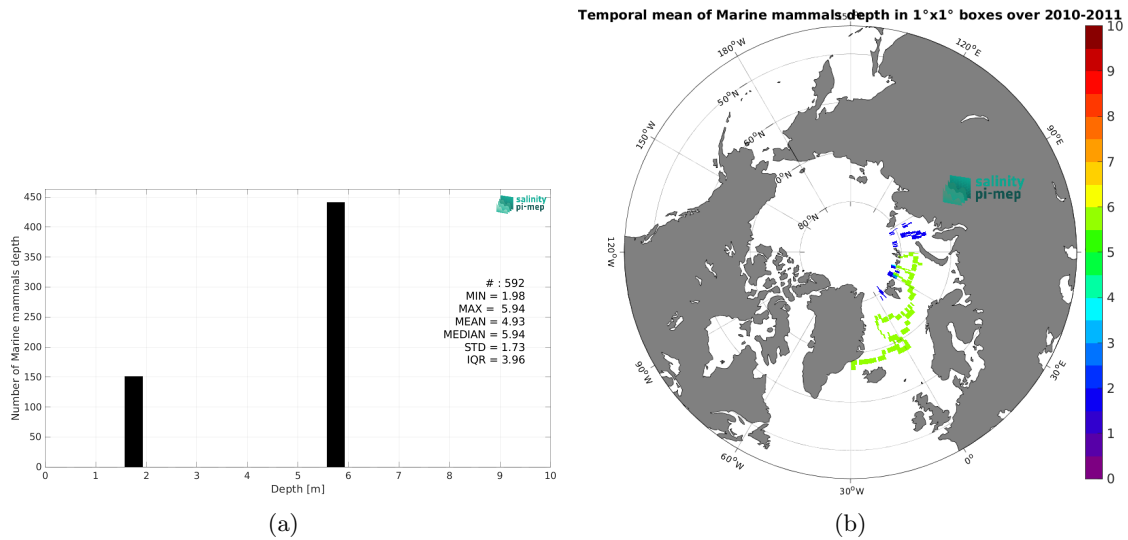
salinity pi-mep

Number of Marine mammals depth

450
400
350
300
250
200
150
100
50
0

0 1 2 3 4 5 6 7 8 9 10

Depth [m]

# : 592
MIN = 1.98
MAX = 5.94
MEAN = 4.93
MEDIAN = 5.94
STD = 1.73
IQR = 3.96

(a)

Temporal mean of Marine mammals depth in 1°x1° boxes over 2010-2011

180°W
150°W
120°W
90°W
60°W
30°W
0°
30°E
90°E
120°E
50°N
60°N
70°N
80°N

salinity pi-mep

10
9
8
7
6
5
4
3
2
1
0

(b)